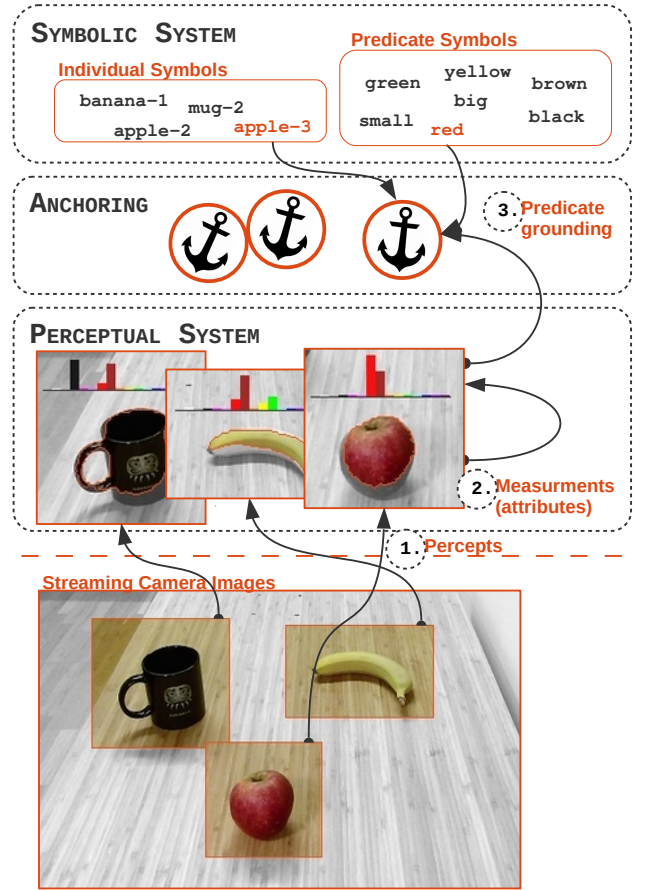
Symbolic System

Individual Symbols

banana-1
mug-2
apple-2
apple-3

Predicate Symbols

yellow
green
brown
big
small
black
red

Anchoring

3. Predicate grounding

Perceptual System

2. Measurments (attributes)

1. Percepts

Streaming Camera Images